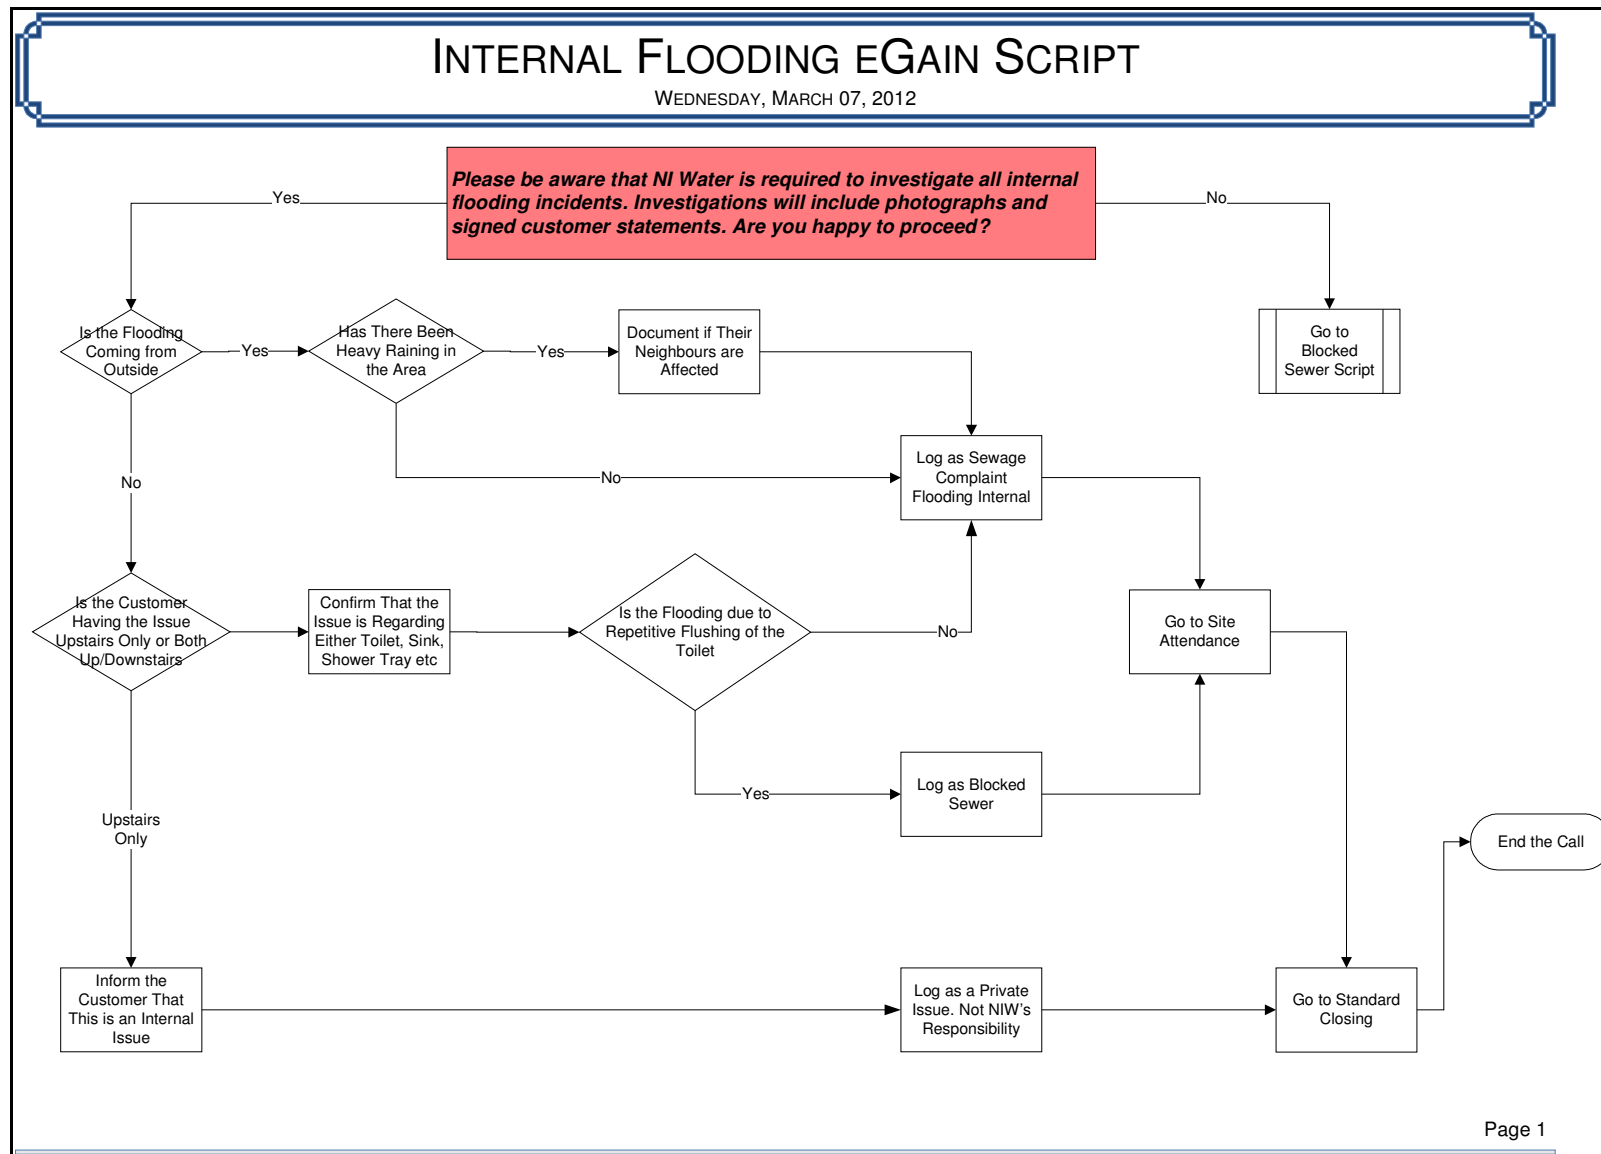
INTERNAL FLOODING EGAIN SCRIPT
WEDNESDAY, MARCH 07, 2012

Please be aware that NI Water is required to investigate all internal flooding incidents. Investigations will include photographs and signed customer statements. Are you happy to proceed?

Yes

No

Go to Blocked Sewer Script

Is the Flooding Coming from Outside

Yes

Has There Been Heavy Raining in the Area

Yes

Document if Their Neighbours are Affected

No

Log as Sewage Complaint Flooding Internal

No

Is the Customer Having the Issue Upstairs Only or Both Up/Downstairs

Confirm That the Issue is Regarding Either Toilet, Sink, Shower Tray etc

Is the Flooding due to Repetitive Flushing of the Toilet

No

Go to Site Attendance

Yes

Log as Blocked Sewer

Upstairs Only

End the Call

Inform the Customer That This is an Internal Issue

Log as a Private Issue. Not NIW's Responsibility

Go to Standard Closing

Page 1